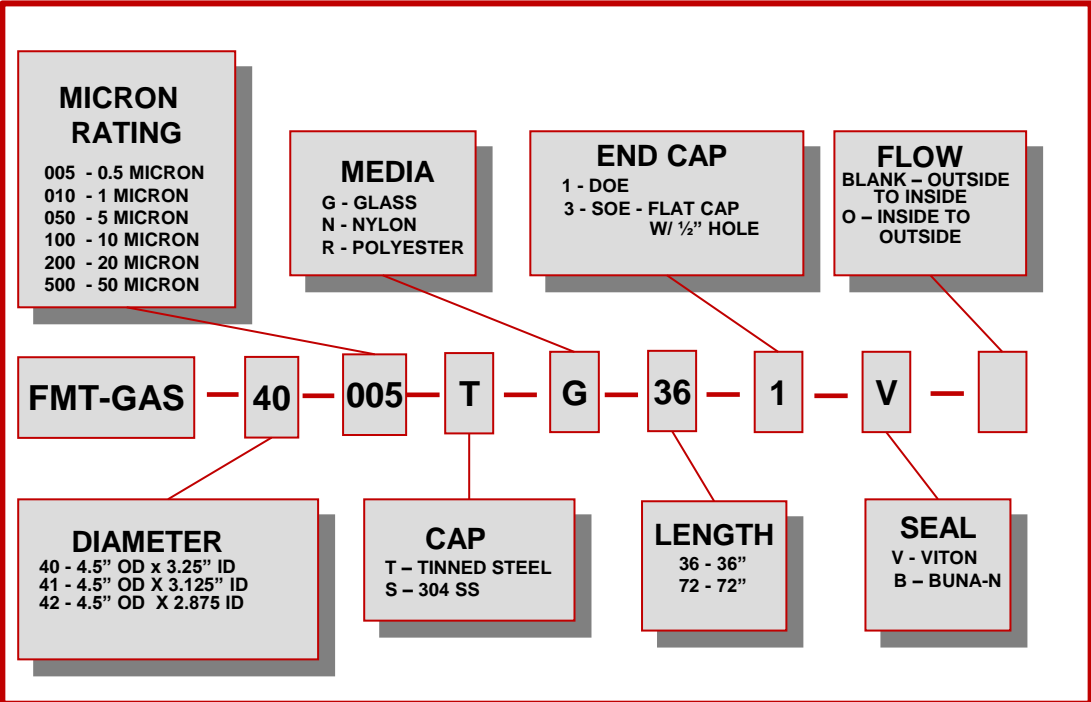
MICRON RATING
005 - 0.5 MICRON
010 - 1 MICRON
050 - 5 MICRON
100 - 10 MICRON
200 - 20 MICRON
500 - 50 MICRON

MEDIA
G - GLASS
N - NYLON
R - POLYESTER

END CAP
1 - DOE
3 - SOE - FLAT CAP W/ ½" HOLE

FLOW
BLANK – OUTSIDE TO INSIDE
O – INSIDE TO OUTSIDE

FMT-GAS — 40 — 005 — T — G — 36 — 1 — V —

DIAMETER
40 - 4.5" OD x 3.25" ID
41 - 4.5" OD X 3.125" ID
42 - 4.5" OD X 2.875 ID

CAP
T – TINNED STEEL
S – 304 SS

LENGTH
36 - 36"
72 - 72"

SEAL
V - VITON
B – BUNA-N